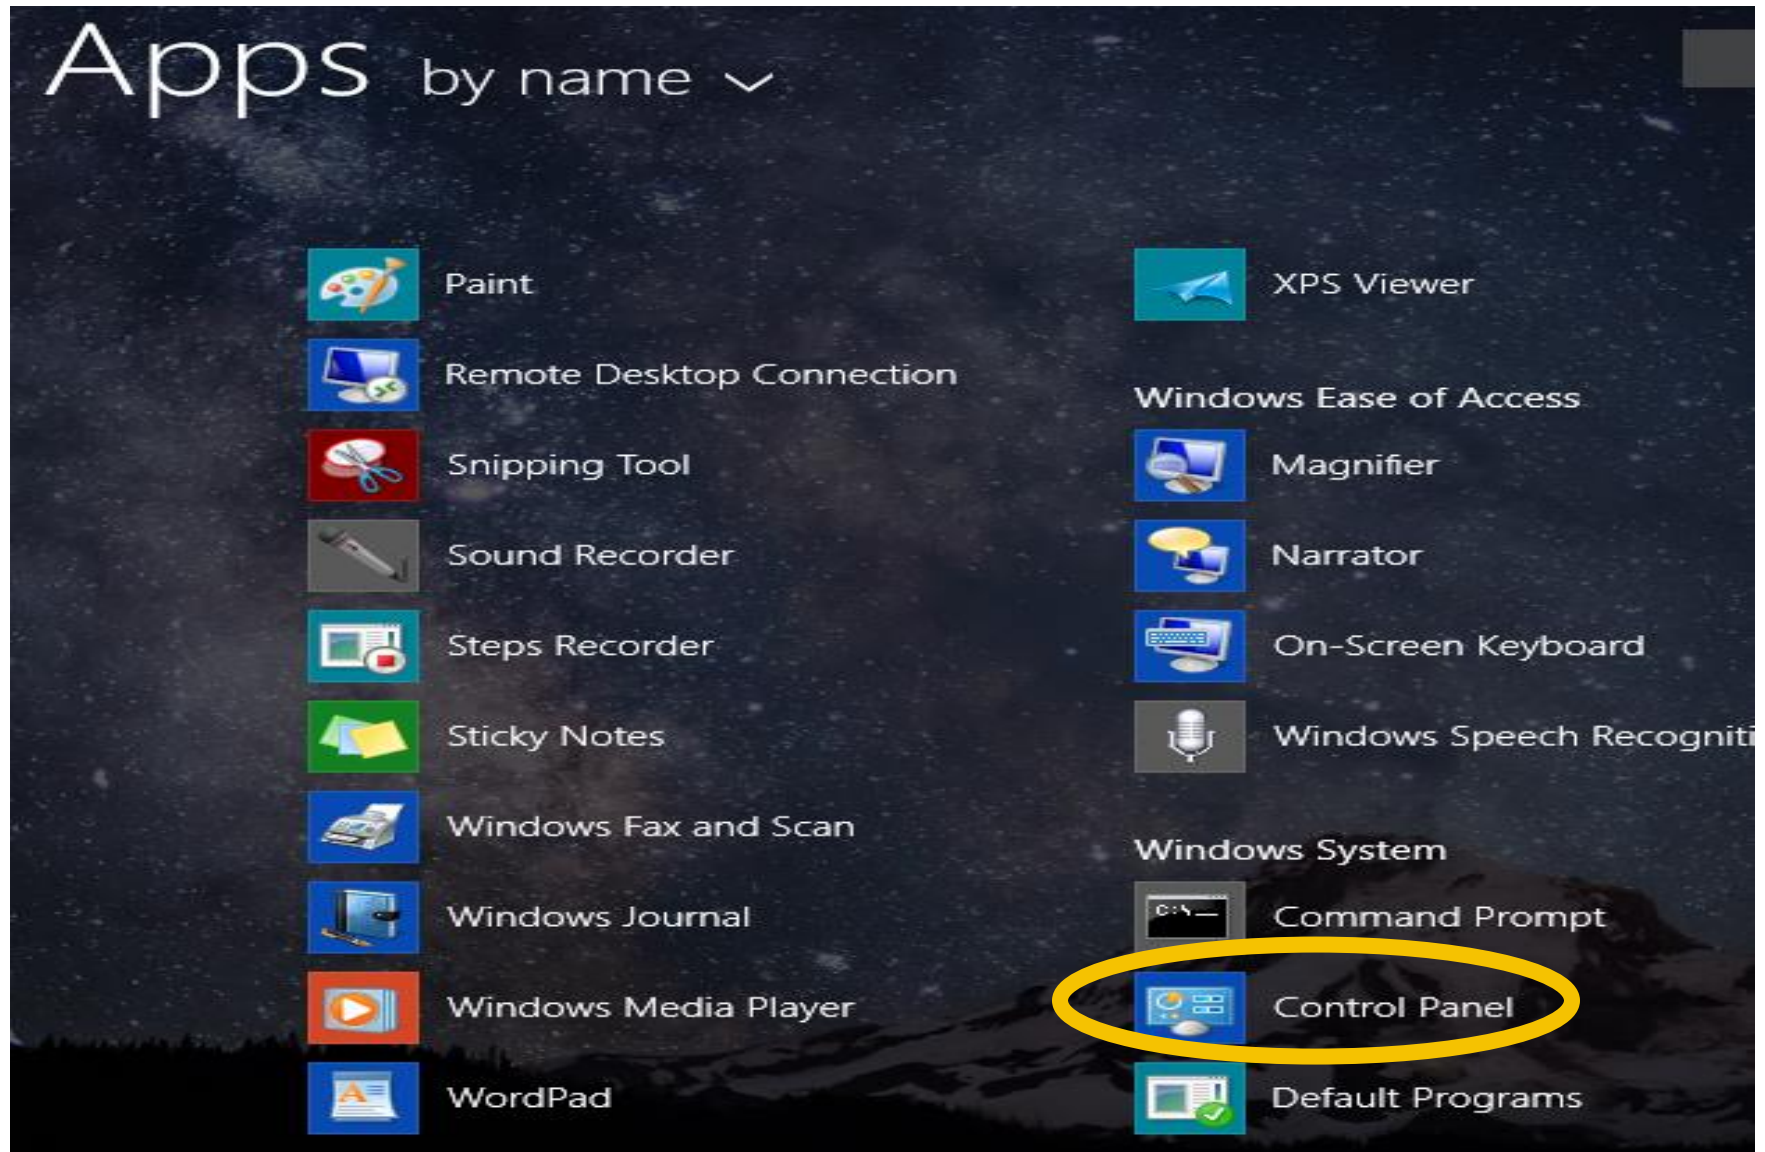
Apps by name

Paint
Remote Desktop Connection
Snipping Tool
Sound Recorder
Steps Recorder
Sticky Notes
Windows Fax and Scan
Windows Journal
Windows Media Player
WordPad

XPS Viewer

Windows Ease of Access
Magnifier
Narrator
On-Screen Keyboard
Windows Speech Recogniti

Windows System
C:\
Command Prompt
Control Panel
Default Programs